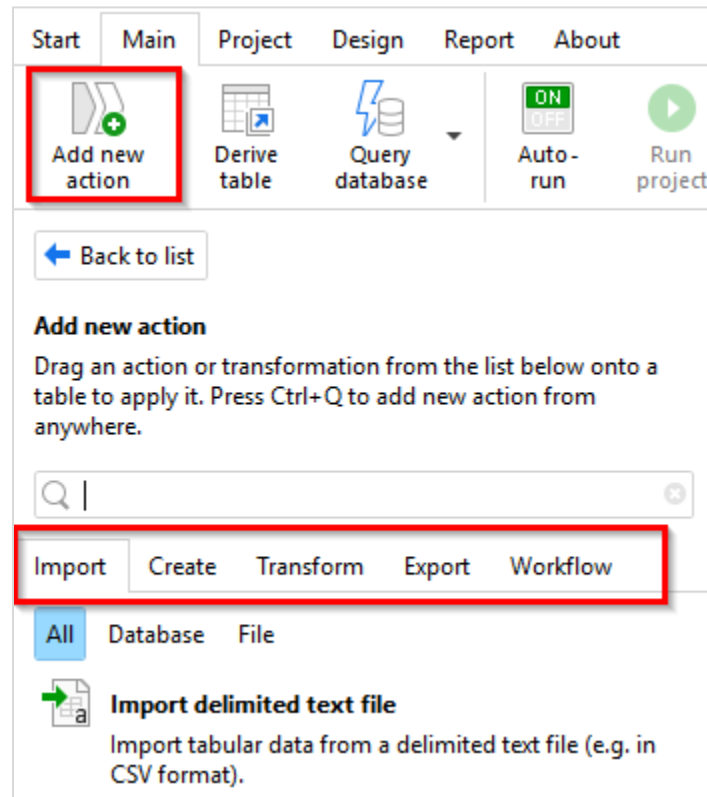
Start Main Project Design Report About

Add new action

Derive table

Query database

ON OFF

Auto-run

Run project

Back to list

**Add new action**

Drag an action or transformation from the list below onto a table to apply it. Press Ctrl+Q to add new action from anywhere.

Import Create Transform Export Workflow

All Database File

**Import delimited text file**

Import tabular data from a delimited text file (e.g. in CSV format).